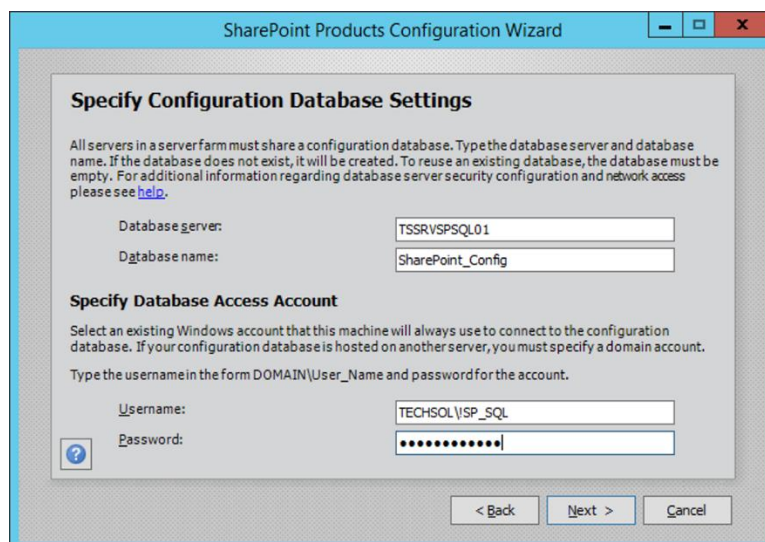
SharePoint Products Configuration Wizard

Specify Configuration Database Settings

All servers in a server farm must share a configuration database. Type the database server and database name. If the database does not exist, it will be created. To reuse an existing database, the database must be empty. For additional information regarding database server security configuration and network access please see help.

Database server: TSSRVSPSQL01

Database name: SharePoint_Config

Specify Database Access Account

Select an existing Windows account that this machine will always use to connect to the configuration database. If your configuration database is hosted on another server, you must specify a domain account.

Type the username in the form DOMAIN\User_Name and password for the account.

Username: TECHSOL\!SP_SQL

Password: ••••••••••••

< Back

Next >

Cancel